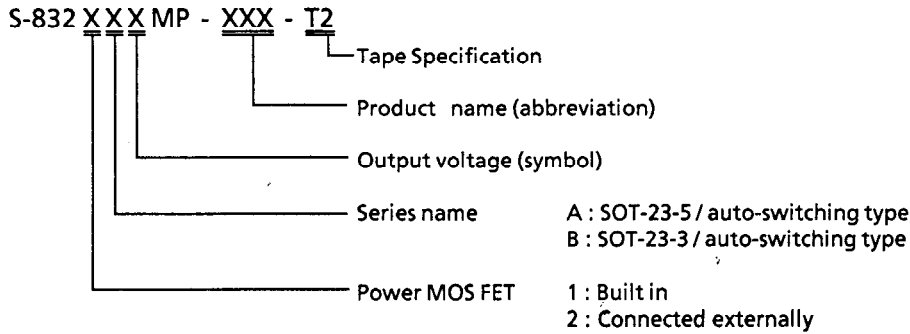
S-832 X X X MP - XXX - T2

Tape Specification

Product name (abbreviation)

Output voltage (symbol)

Series name A : SOT-23-5 / auto-switching type
B : SOT-23-3 / auto-switching type

Power MOS FET 1 : Built in
2 : Connected externally